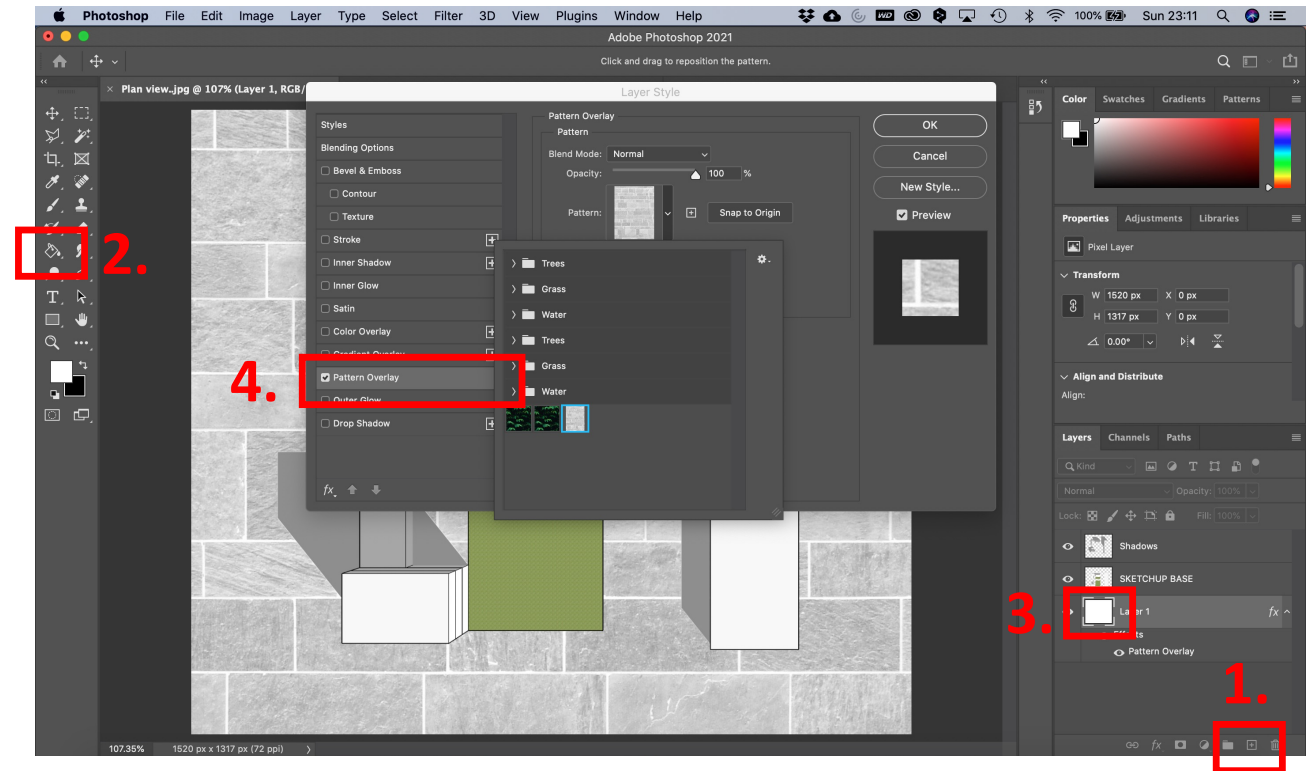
Photoshop File Edit Image Layer Type Select Filter 3D View Plugins Window Help

100% Sun 23:11

Adobe Photoshop 2021

Click and drag to reposition the pattern.

Plan view..jpg @ 107% (Layer 1, RGB/

Layer Style

Styles
Blending Options
Bevel & Emboss
Contour
Texture
Stroke
Inner Shadow
Inner Glow
Satin
Color Overlay
Gradient Overlay
Pattern Overlay
Outer Glow
Drop Shadow

fx

Pattern Overlay
Pattern
Blend Mode: Normal
Opacity: 100 %
Pattern:
Snap to Origin

Trees
Grass
Water
Trees
Grass
Water

OK
Cancel
New Style...
Preview

2.

4.

3.

1.

Color Swatches Gradients Patterns

Properties Adjustments Libraries

Pixel Layer

Transform
W 1520 px X 0 px
H 1317 px Y 0 px
0.00°

Align and Distribute
Align:

Layers Channels Paths

Kind
Normal Opacity: 100%
Lock: Fill: 100%

Shadows
SKETCHUP BASE
Layer 1
Effects
Pattern Overlay

107.35% 1520 px x 1317 px (72 ppi)